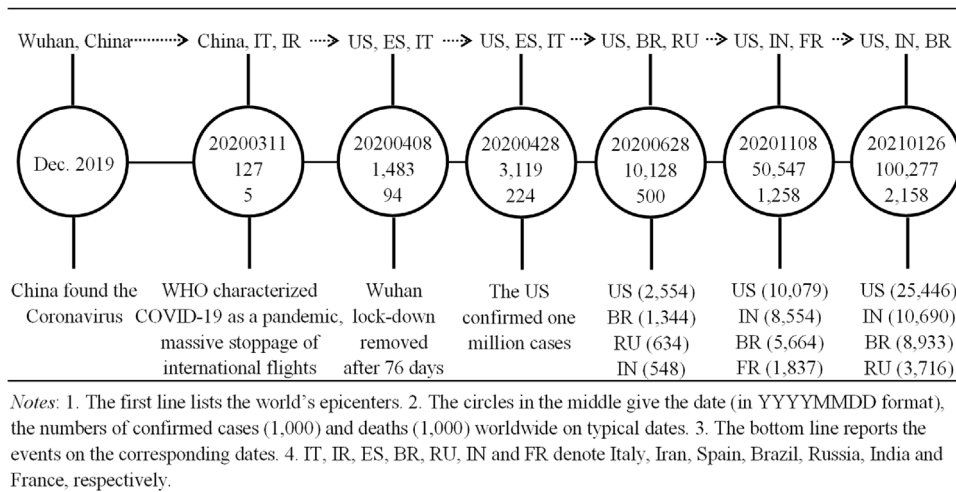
Wuhan, China → China, IT, IR → US, ES, IT → US, ES, IT → US, BR, RU → US, IN, FR → US, IN, BR

Dec. 2019

20200311
127
5

20200408
1,483
94

20200428
3,119
224

20200628
10,128
500

20201108
50,547
1,258

20210126
100,277
2,158

China found the Coronavirus

WHO characterized COVID-19 as a pandemic, massive stoppage of international flights

Wuhan lock-down removed after 76 days

The US confirmed one million cases

US (2,554)
BR (1,344)
RU (634)
IN (548)

US (10,079)
IN (8,554)
BR (5,664)
FR (1,837)

US (25,446)
IN (10,690)
BR (8,933)
RU (3,716)

*Notes*: 1. The first line lists the world's epicenters. 2. The circles in the middle give the date (in YYYYMMDD format), the numbers of confirmed cases (1,000) and deaths (1,000) worldwide on typical dates. 3. The bottom line reports the events on the corresponding dates. 4. IT, IR, ES, BR, RU, IN and FR denote Italy, Iran, Spain, Brazil, Russia, India and France, respectively.